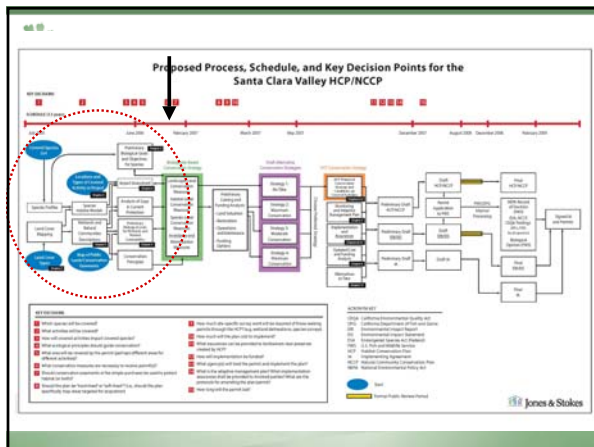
Proposed Process, Schedule, and Key Decision Points for the Santa Clara Valley HCP/NCCP

KEY DECISIONS

SCHEDULE

June 2006

February 2007

March 2007

May 2007

December 2007

August 2008

December 2008

February 2009

KEY DECISIONS

ACRONYM KEY

Jones & Stokes